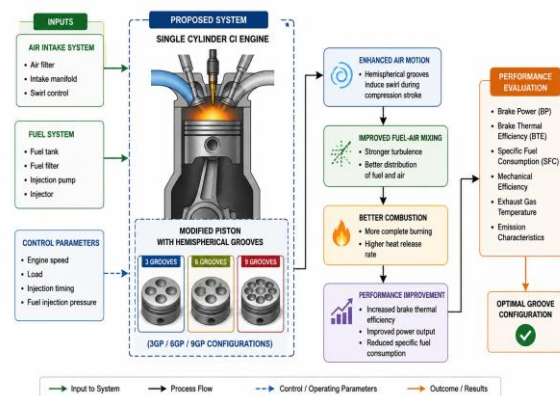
INPUTS

AIR INTAKE SYSTEM
- Air filter
- Intake manifold
- Swirl control

FUEL SYSTEM
- Fuel tank
- Fuel filter
- Injection pump
- Injector

CONTROL PARAMETERS
- Engine speed
- Load
- Injection timing
- Fuel injection pressure

PROPOSED SYSTEM

SINGLE CYLINDER CI ENGINE

MODIFIED PISTON WITH HEMISPHERICAL GROOVES

3 GROOVES
6 GROOVES
9 GROOVES

(3GP / 6GP / 9GP CONFIGURATIONS)

ENHANCED AIR MOTION
- Hemispherical grooves induce swirl during compression stroke

IMPROVED FUEL-AIR MIXING
- Stronger turbulence
- Better distribution of fuel and air

BETTER COMBUSTION
- More complete burning
- Higher heat release rate

PERFORMANCE IMPROVEMENT
- Increased brake thermal efficiency
- Improved power output
- Reduced specific fuel consumption

PERFORMANCE EVALUATION
- Brake Power (BP)
- Brake Thermal Efficiency (BTE)
- Specific Fuel Consumption (SFC)
- Mechanical Efficiency
- Exhaust Gas Temperature
- Emission Characteristics

OPTIMAL GROOVE CONFIGURATION

Input to System
Process Flow
Control / Operating Parameters
Outcome / Results